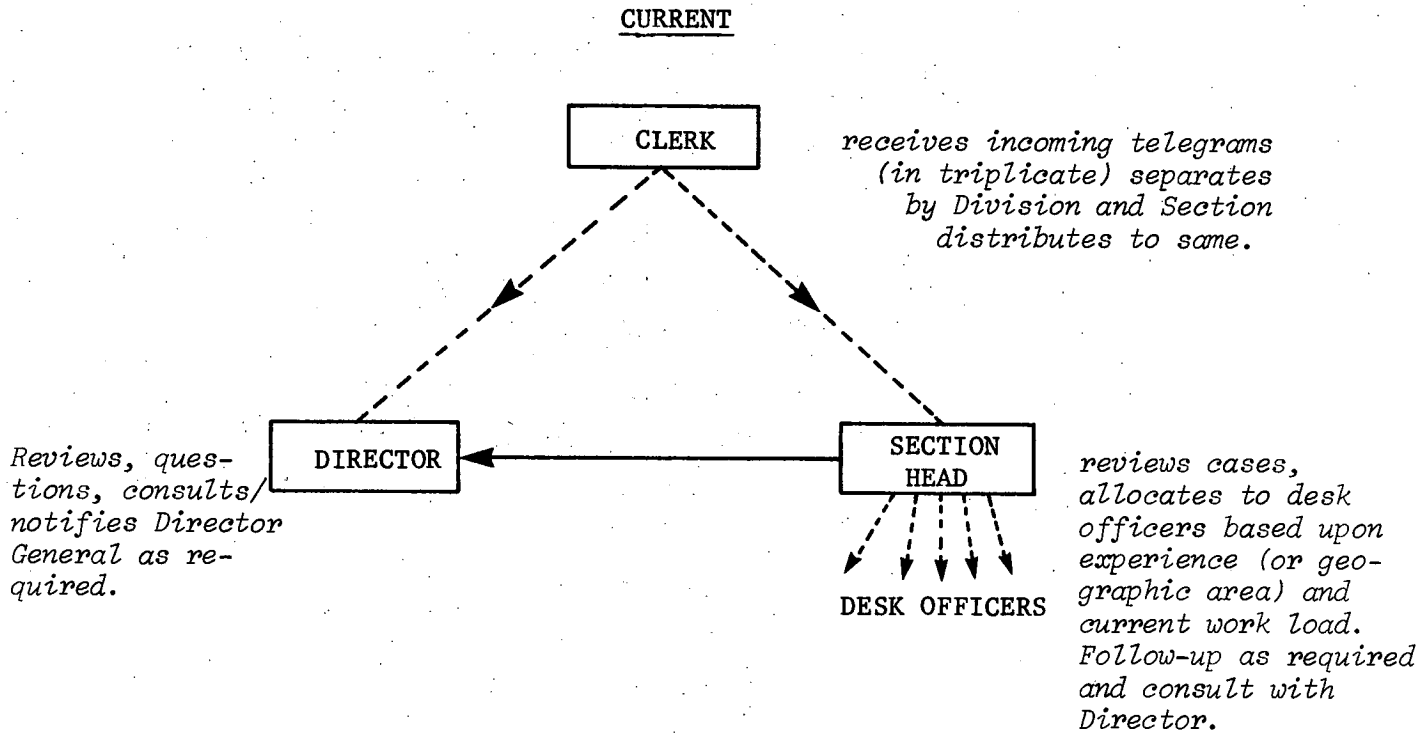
CURRENT

CLERK

receives incoming telegrams (in triplicate) separates by Division and Section distributes to same.

Reviews, questions, consults/ notifies Director General as required.

DIRECTOR

SECTION HEAD

DESK OFFICERS

reviews cases, allocates to desk officers based upon experience (or geographic area) and current work load. Follow-up as required and consult with Director.